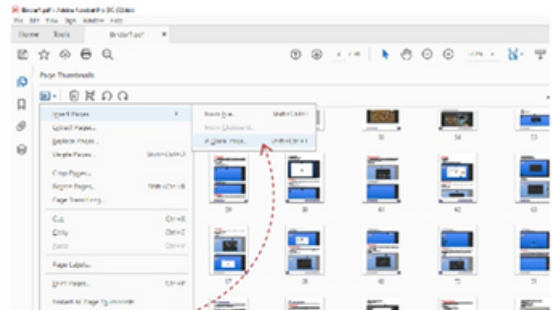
Binder1.pdf - Adobe Acrobat Pro DC (32-bit)
File Edit View Sign Window Help
Home Tools Binder1.pdf ×

Page Thumbnails

Insert Pages
Extract Pages...
Replace Pages...
Delete Pages... Shift+Ctrl+D
Crop Pages...
Rotate Pages... Shift+Ctrl+R
Page Transitions...
Cut Ctrl+X
Copy Ctrl+C
Paste Ctrl+V
Page Labels...
Print Pages... Ctrl+P
Embed All Page Thumbnails

From File... Shift+Ctrl+I
From Clipboard
A Blank Page... Shift+Ctrl+T

52
53
54